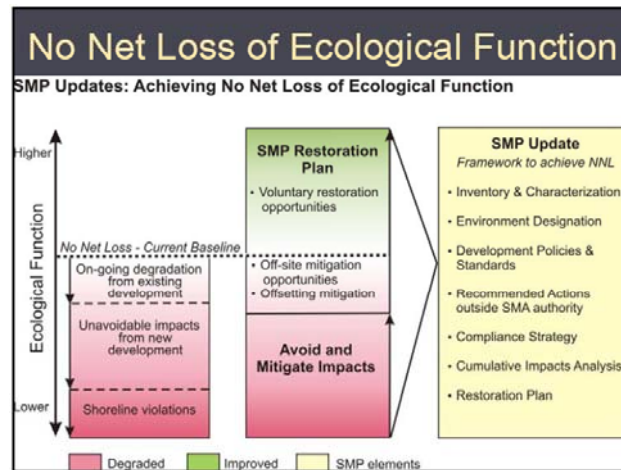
No Net Loss of Ecological Function

SMP Updates: Achieving No Net Loss of Ecological Function

Higher

Ecological Function

Lower

No Net Loss - Current Baseline

On-going degradation from existing development

Unavoidable impacts from new development

Shoreline violations

SMP Restoration Plan

• Voluntary restoration opportunities

• Off-site mitigation opportunities

• Offsetting mitigation

Avoid and Mitigate Impacts

SMP Update

Framework to achieve NNL

• Inventory & Characterization

• Environment Designation

• Development Policies & Standards

• Recommended Actions outside SMA authority

• Compliance Strategy

• Cumulative Impacts Analysis

• Restoration Plan

Degraded

Improved

SMP elements